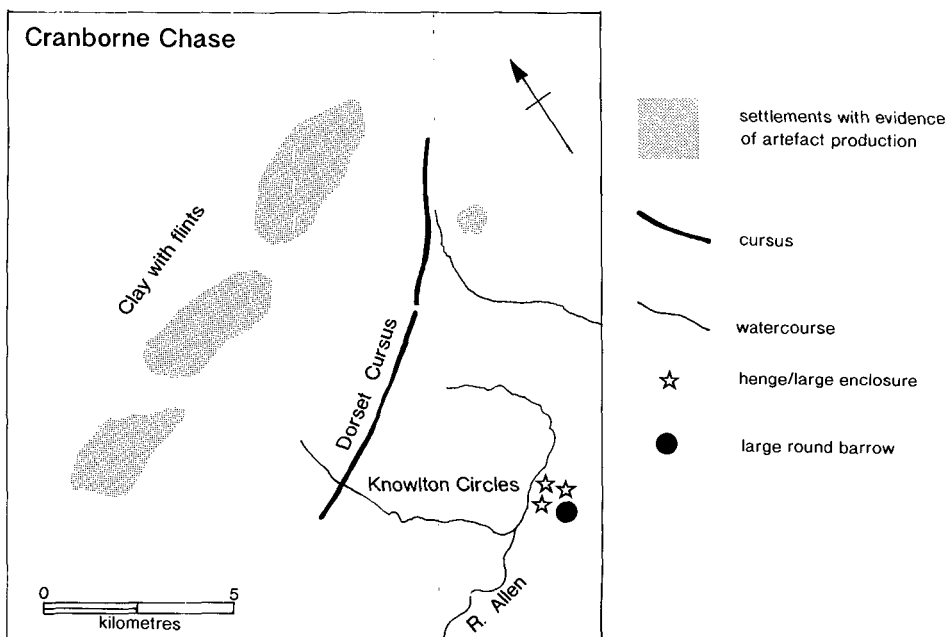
Cranborne Chase

Clay with flints

Dorset Cursus

Knowlton Circles

R. Allen

0 5
kilometres

settlements with evidence of artefact production

cursus

watercourse

henge/large enclosure

large round barrow